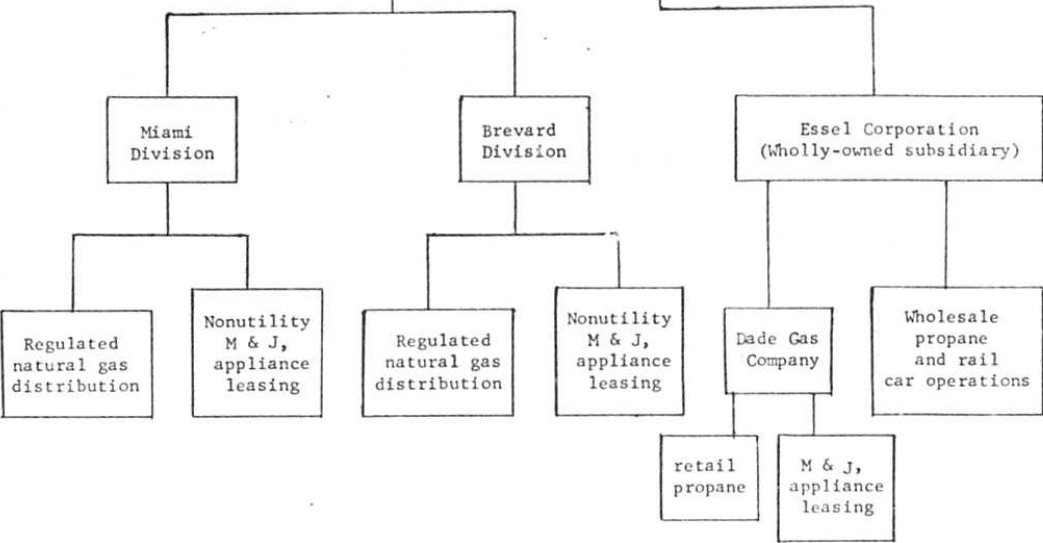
Miami Division

Brevard Division

Essel Corporation (Wholly-owned subsidiary)

Regulated natural gas distribution

Nonutility M & J, appliance leasing

Regulated natural gas distribution

Nonutility M & J, appliance leasing

Dade Gas Company

Wholesale propane and rail car operations

retail propane

M & J, appliance leasing